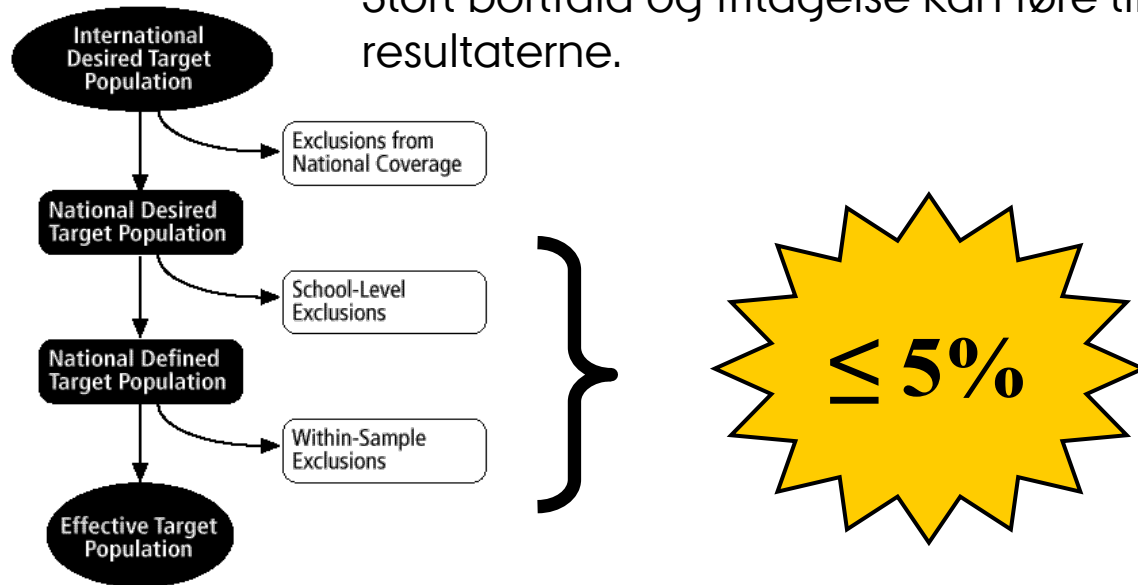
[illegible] resultaterne.

International Desired Target Population

Exclusions from National Coverage

National Desired Target Population

School-Level Exclusions

National Defined Target Population

Within-Sample Exclusions

Effective Target Population

$\leq 5\%$